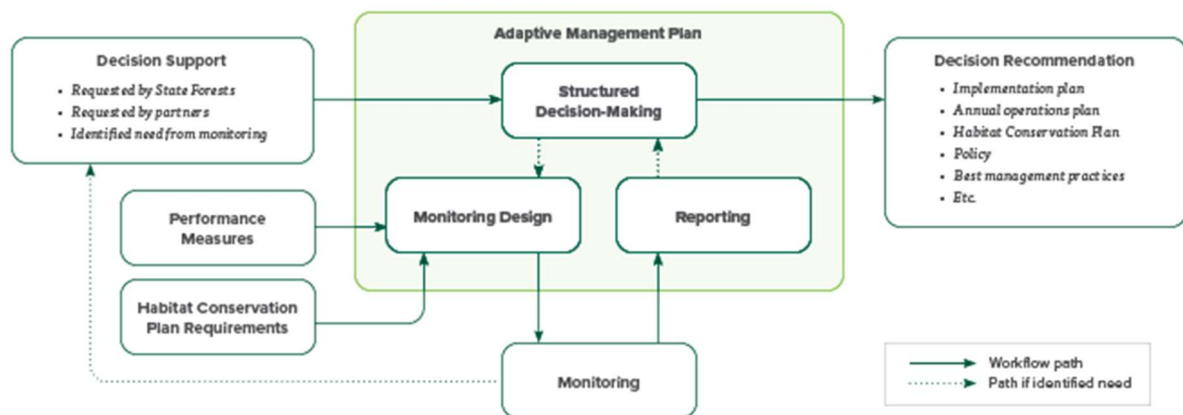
Decision Support

- Requested by State Forests
- Requested by partners
- Identified need from monitoring

Adaptive Management Plan

Structured Decision-Making

Monitoring Design

Reporting

Decision Recommendation

- Implementation plan
- Annual operations plan
- Habitat Conservation Plan
- Policy
- Best management practices
- Etc.

Performance Measures

Habitat Conservation Plan Requirements

Monitoring

Workflow path

Path if identified need